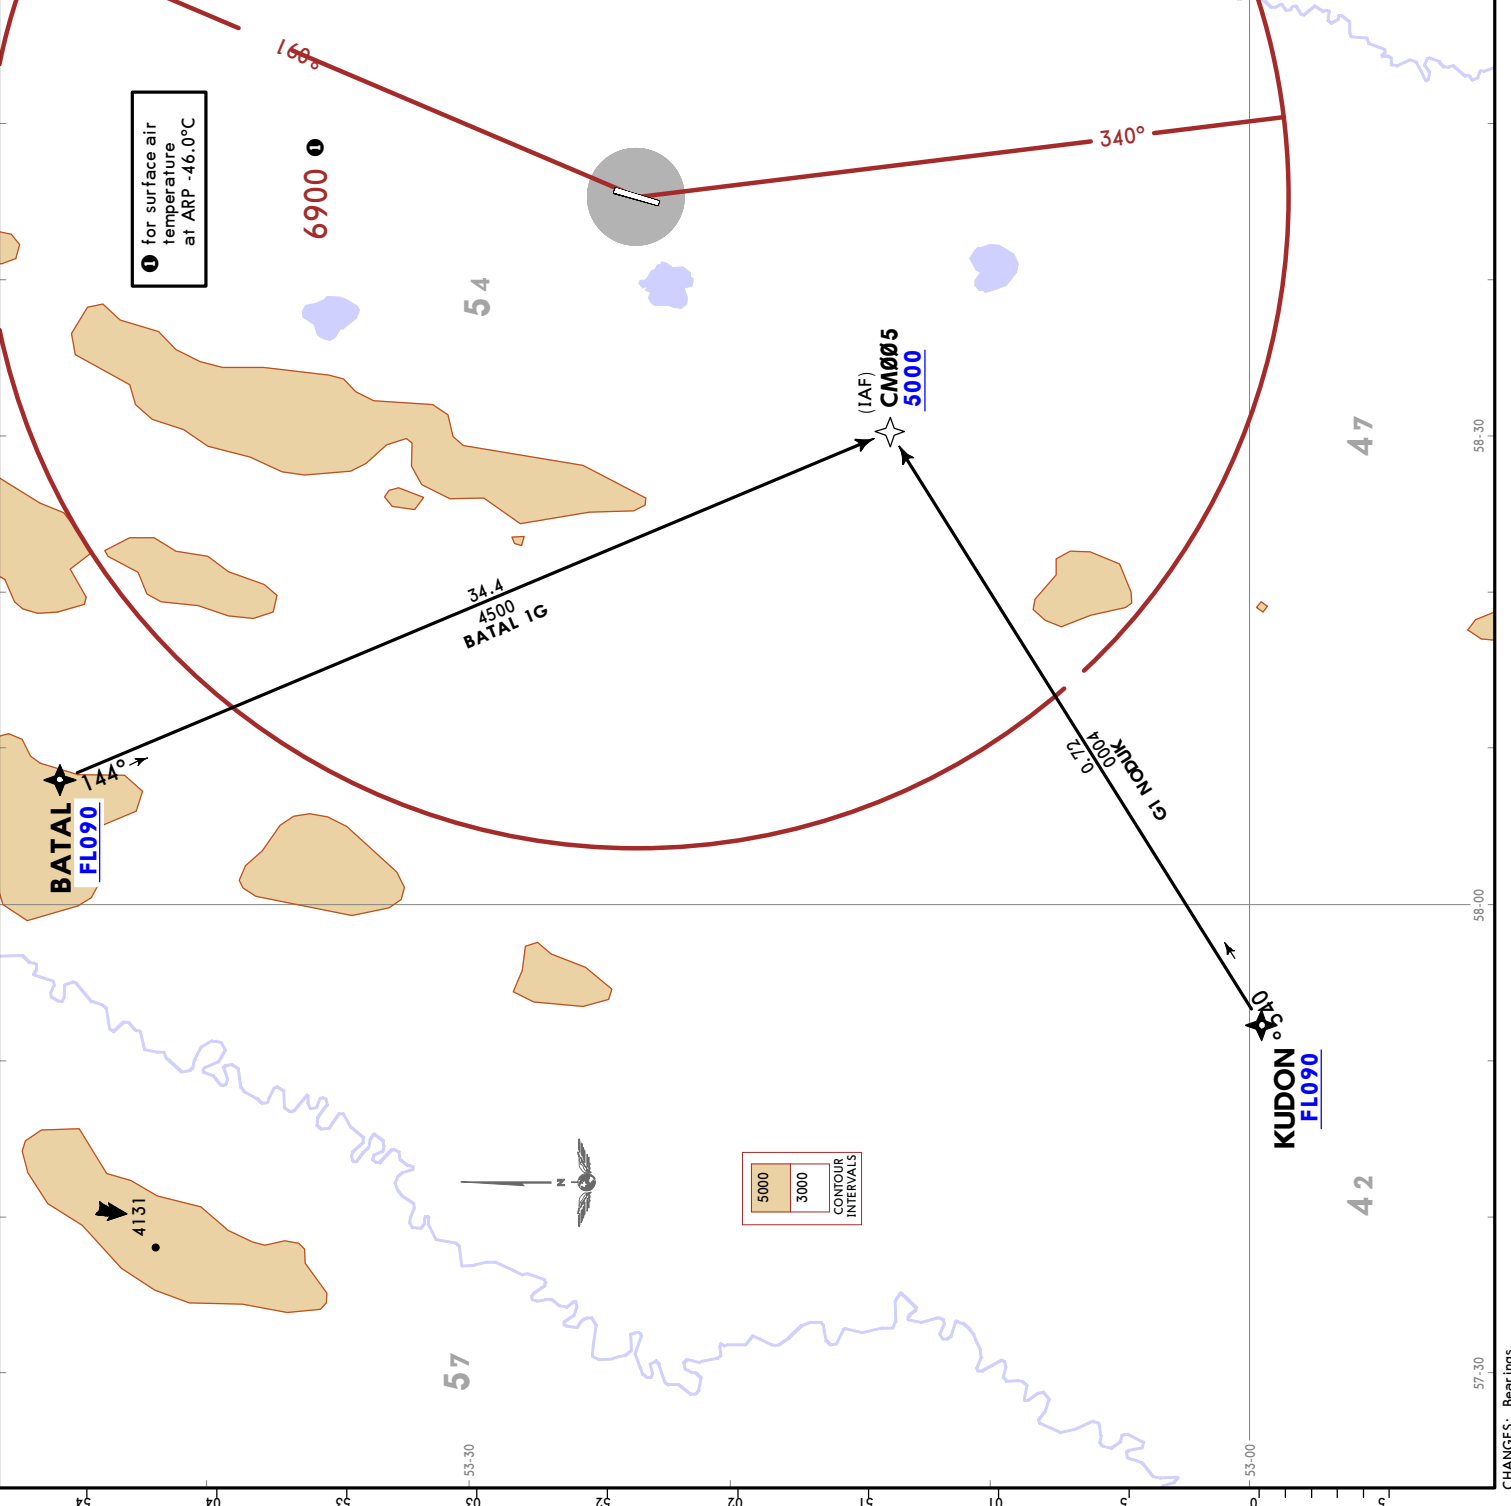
160°

340°

❶ for surface air temperature at ARP -46.0°C

6900 ❶

54

(IAF)
CMØØ5
5000

47

34.4
4500
BATAL 1G

144°

BATAL
FL090

27.0
4000
KUDON 1G

58-30

58-00

340°

KUDON
FL090

42

5000 3000 CONTOUR INTERVALS

4131

57

57-30

53-30

53-00

CHANGES: Bearings